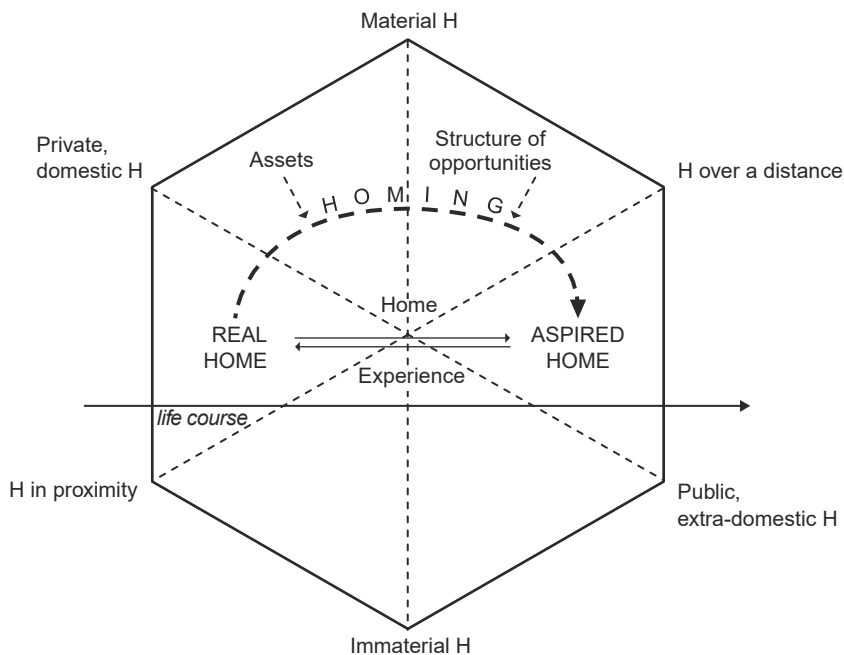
Material H

Private, domestic H

Assets

Structure of opportunities

H over a distance

H O M I N G

Home

REAL HOME

ASPIRED HOME

Experience

life course

H in proximity

Public, extra-domestic H

Immaterial H